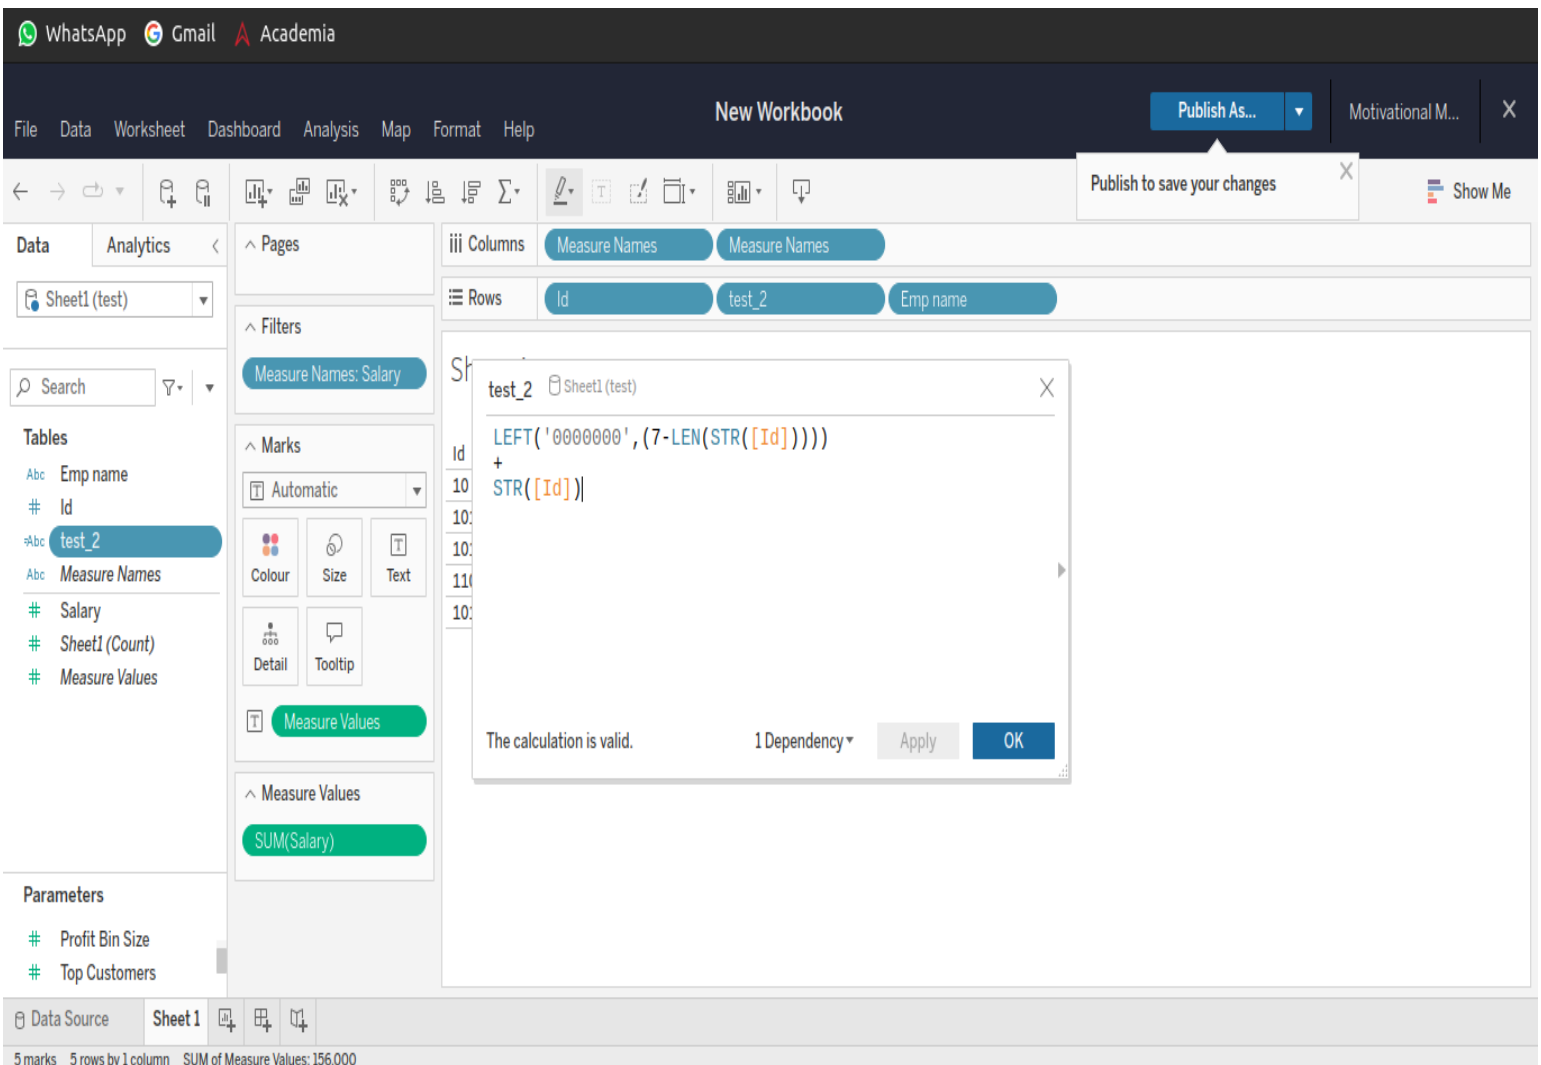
WhatsApp Gmail Academia

File Data Worksheet Dashboard Analysis Map Format Help

New Workbook

Publish As...

Motivational M...

X

Publish to save your changes

Show Me

Data Analytics

Sheet1 (test)

Search

Tables

Abc Emp name
# Id
Abc test_2
Abc Measure Names
# Salary
# Sheet1 (Count)
# Measure Values

Parameters

# Profit Bin Size
# Top Customers

Pages

Filters

Measure Names: Salary

Marks

Automatic

Colour Size Text

Detail Tooltip

Measure Values

Measure Values

SUM(Salary)

Columns Measure Names Measure Names

Rows Id test_2 Emp name

Sh

Id
10
10
10
11
10

test_2 Sheet1 (test)

LEFT('0000000',(7-LEN(STR([Id]))))
+
STR([Id])

The calculation is valid.

1 Dependency

Apply

OK

Data Source Sheet 1

5 marks 5 rows by 1 column SUM of Measure Values: 156,000